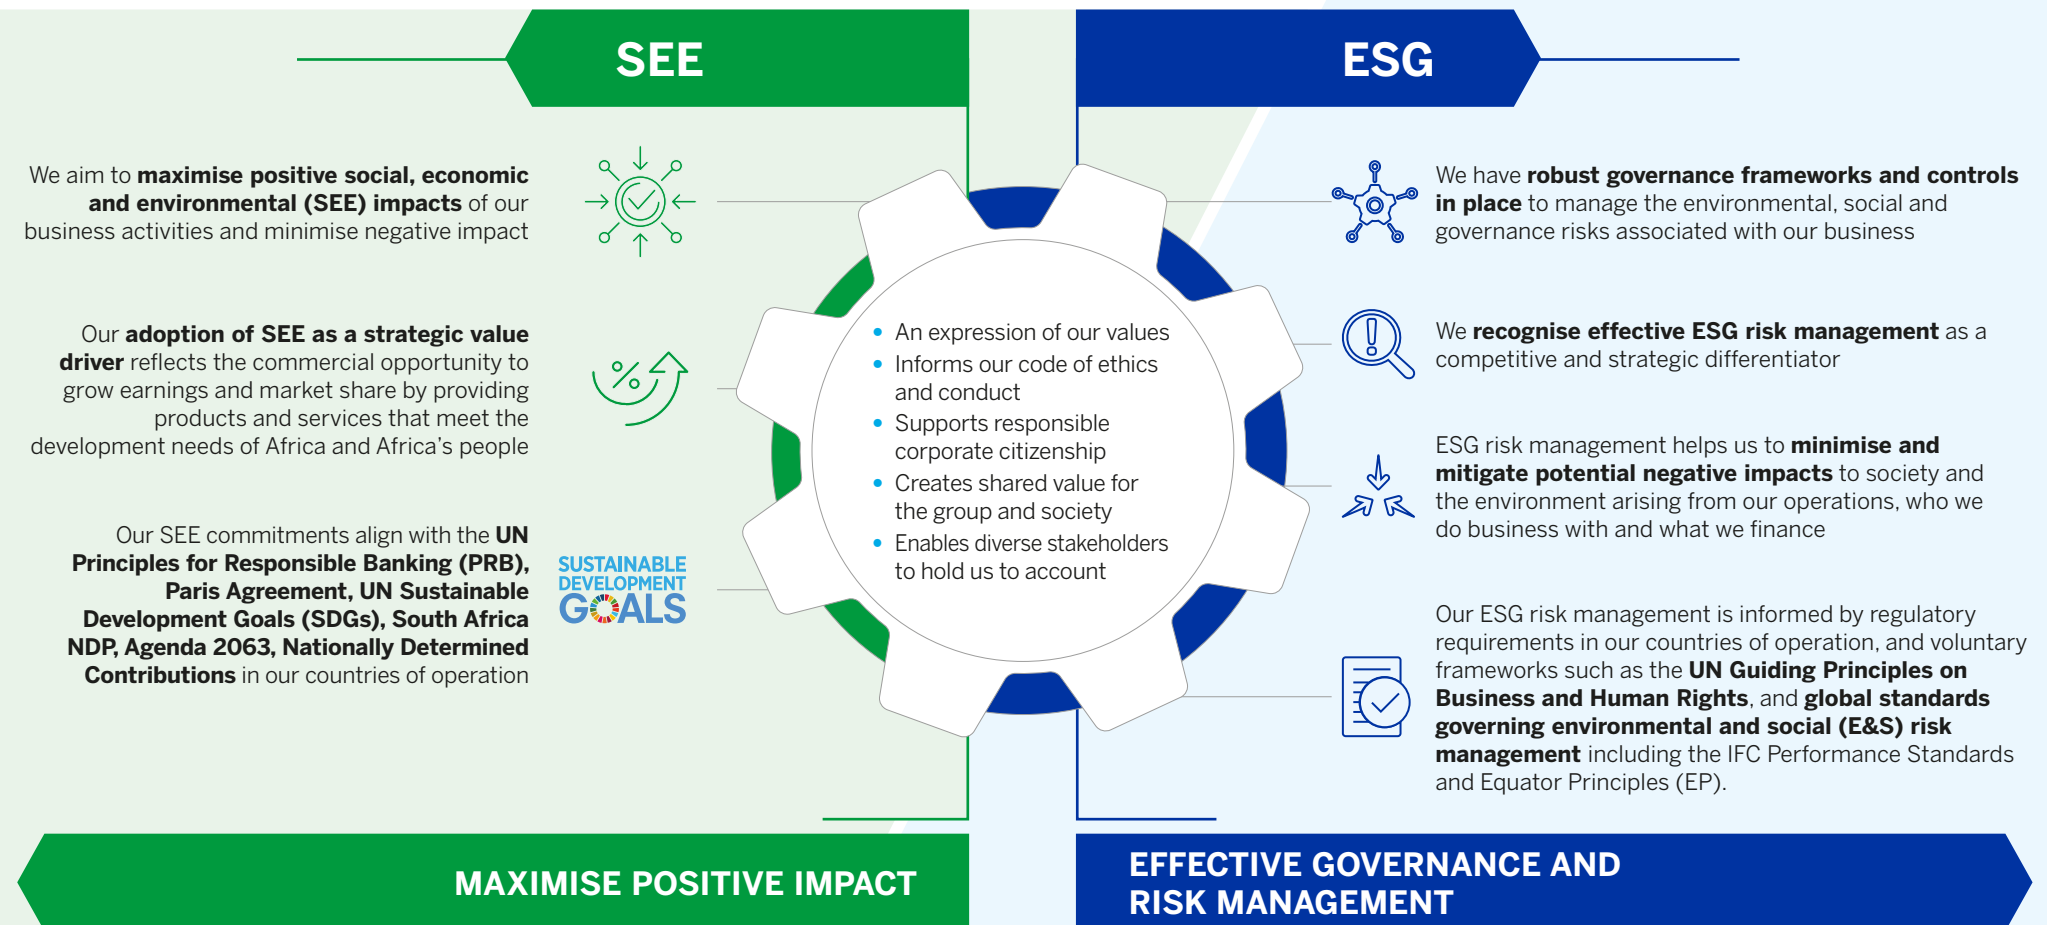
SEE

ESG

We aim to **maximise positive social, economic and environmental (SEE) impacts** of our business activities and minimise negative impact

Our **adoption of SEE as a strategic value driver** reflects the commercial opportunity to grow earnings and market share by providing products and services that meet the development needs of Africa and Africa's people

Our SEE commitments align with the **UN Principles for Responsible Banking (PRB), Paris Agreement, UN Sustainable Development Goals (SDGs), South Africa NDP, Agenda 2063, Nationally Determined Contributions** in our countries of operation

SUSTAINABLE DEVELOPMENT GOALS

- An expression of our values
- Informs our code of ethics and conduct
- Supports responsible corporate citizenship
- Creates shared value for the group and society
- Enables diverse stakeholders to hold us to account

We have **robust governance frameworks and controls in place** to manage the environmental, social and governance risks associated with our business

We **recognise effective ESG risk management** as a competitive and strategic differentiator

ESG risk management helps us to **minimise and mitigate potential negative impacts** to society and the environment arising from our operations, who we do business with and what we finance

Our ESG risk management is informed by regulatory requirements in our countries of operation, and voluntary frameworks such as the **UN Guiding Principles on Business and Human Rights**, and **global standards governing environmental and social (E&S) risk management** including the IFC Performance Standards and Equator Principles (EP).

MAXIMISE POSITIVE IMPACT

EFFECTIVE GOVERNANCE AND RISK MANAGEMENT